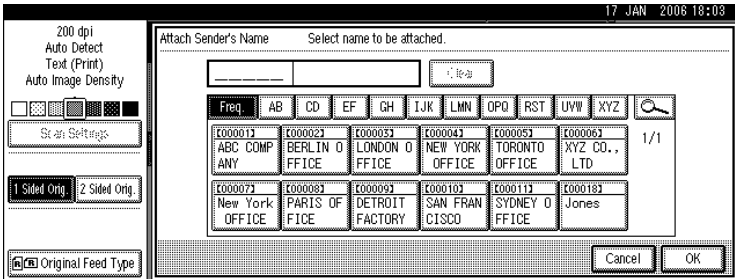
17 JAN 2006 18:03

200 dpi
Auto Detect
Text (Print)
Auto Image Density

Scan Settings

1 Sided Orig.
2 Sided Orig.

Original Feed Type

Attach Sender's Name
Select name to be attached.

Clear

Freq.
AB
CD
EF
GH
IJK
LMN
OPQ
RST
UVW
XYZ

[00001] ABC COMPANY
[00002] BERLIN OFFICE
[00003] LONDON OFFICE
[00004] NEW YORK OFFICE
[00005] TORONTO OFFICE
[00006] XYZ CO., LTD
1/1
[00007] New York OFFICE
[00008] PARIS OFFICE
[00009] DETROIT FACTORY
[00010] SAN FRANCISCO
[00011] SYDNEY OFFICE
[00018] Jones

Cancel
OK